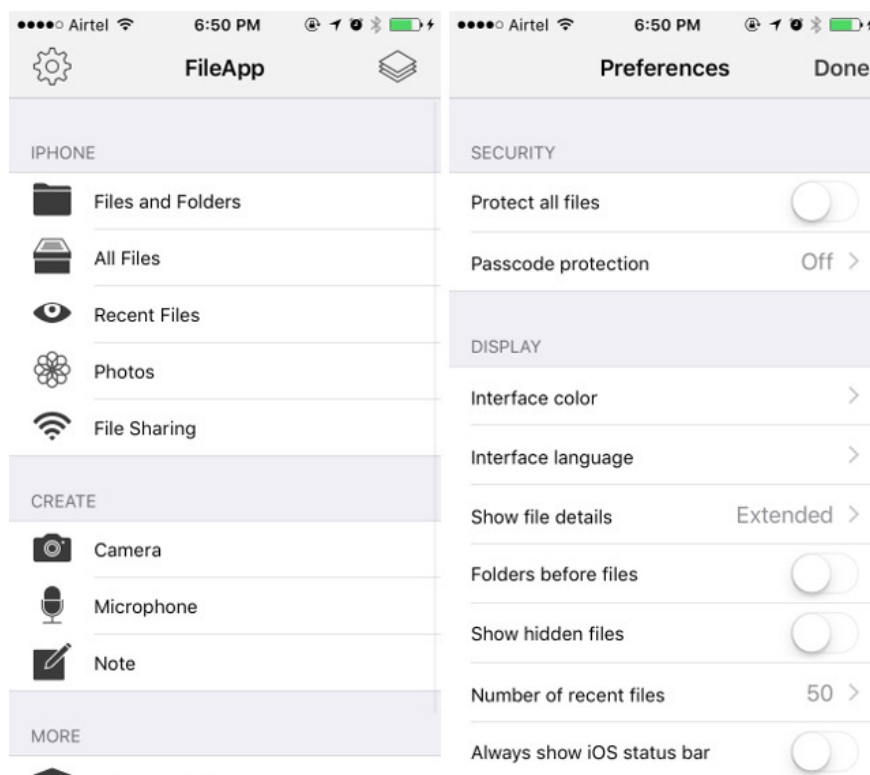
Airtel 6:50 PM

FileApp

IPHONE

Files and Folders

All Files

Recent Files

Photos

File Sharing

CREATE

Camera

Microphone

Note

MORE

Airtel 6:50 PM

Preferences

Done

SECURITY

Protect all files

Passcode protection

Off

DISPLAY

Interface color

Interface language

Show file details

Extended

Folders before files

Show hidden files

Number of recent files

50

Always show iOS status bar